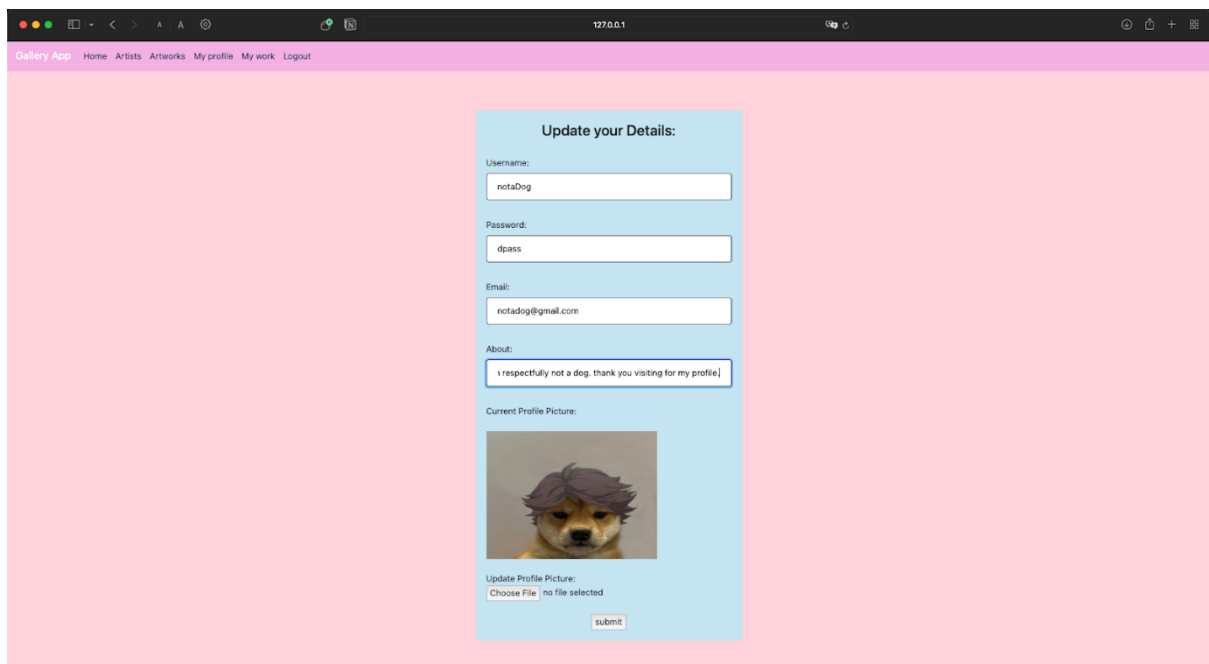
A A
127.0.0.1

Gallery App Home Artists Artworks My profile My work Logout

Update your Details:

Username:
notaDog

Password:
dpass

Email:
notadog@gmail.com

About:
ı respectfully not a dog. thank you visiting for my profile.

Current Profile Picture:

Update Profile Picture:
Choose File no file selected

submit